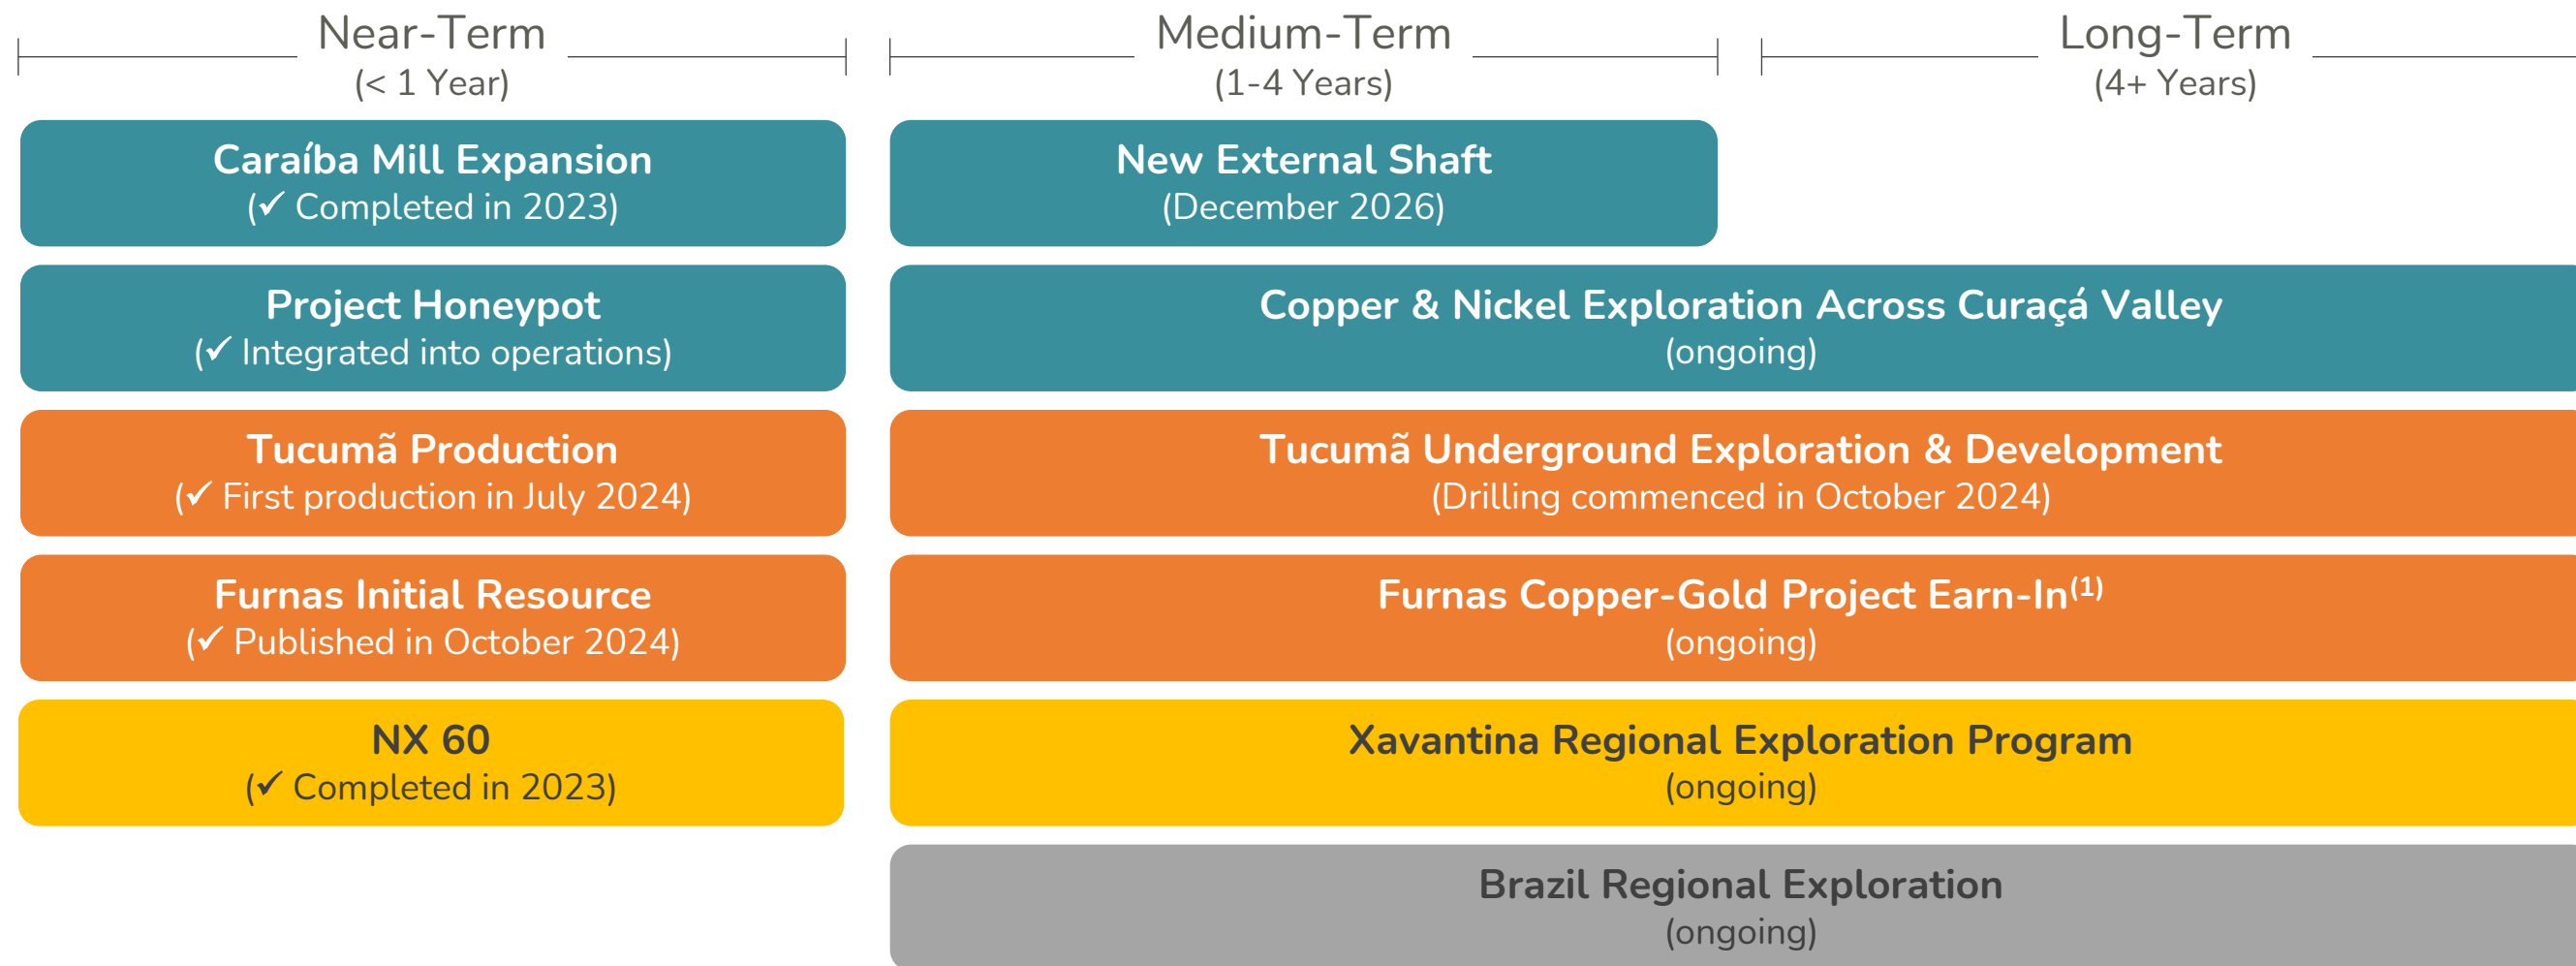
Near-Term
(< 1 Year)

Medium-Term
(1-4 Years)

Long-Term
(4+ Years)

Caraíba Mill Expansion
(✓ Completed in 2023)

New External Shaft
(December 2026)

Project Honeypot
(✓ Integrated into operations)

Copper & Nickel Exploration Across Curaçá Valley
(ongoing)

Tucumã Production
(✓ First production in July 2024)

Tucumã Underground Exploration & Development
(Drilling commenced in October 2024)

Furnas Initial Resource
(✓ Published in October 2024)

Furnas Copper-Gold Project Earn-In$^{(1)}$
(ongoing)

NX 60
(✓ Completed in 2023)

Xavantina Regional Exploration Program
(ongoing)

Brazil Regional Exploration
(ongoing)